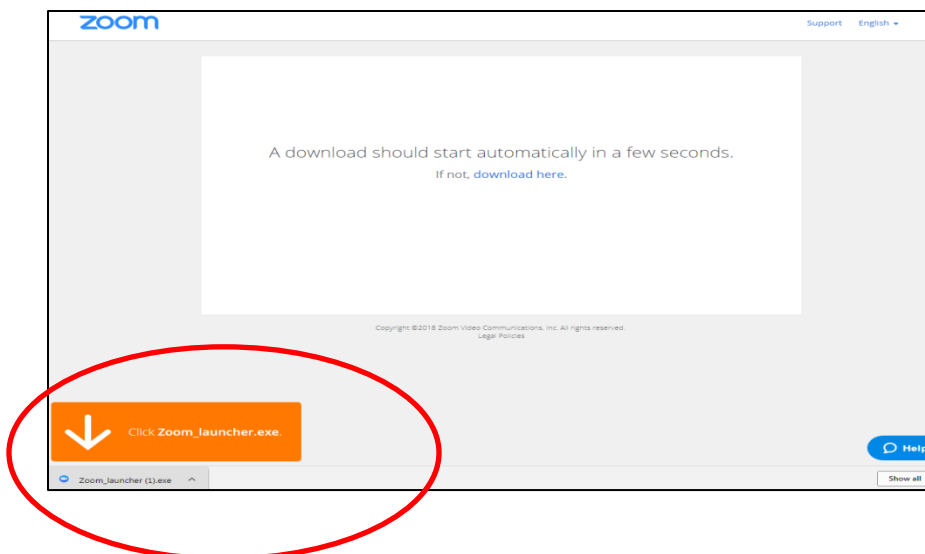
zoom

Support English

A download should start automatically in a few seconds.
If not, download here.

Copyright ©2018 Zoom Video Communications, Inc. All rights reserved.
Legal Policies

Click Zoom_launcher.exe.

Help

Zoom_launcher (1).exe

Show all